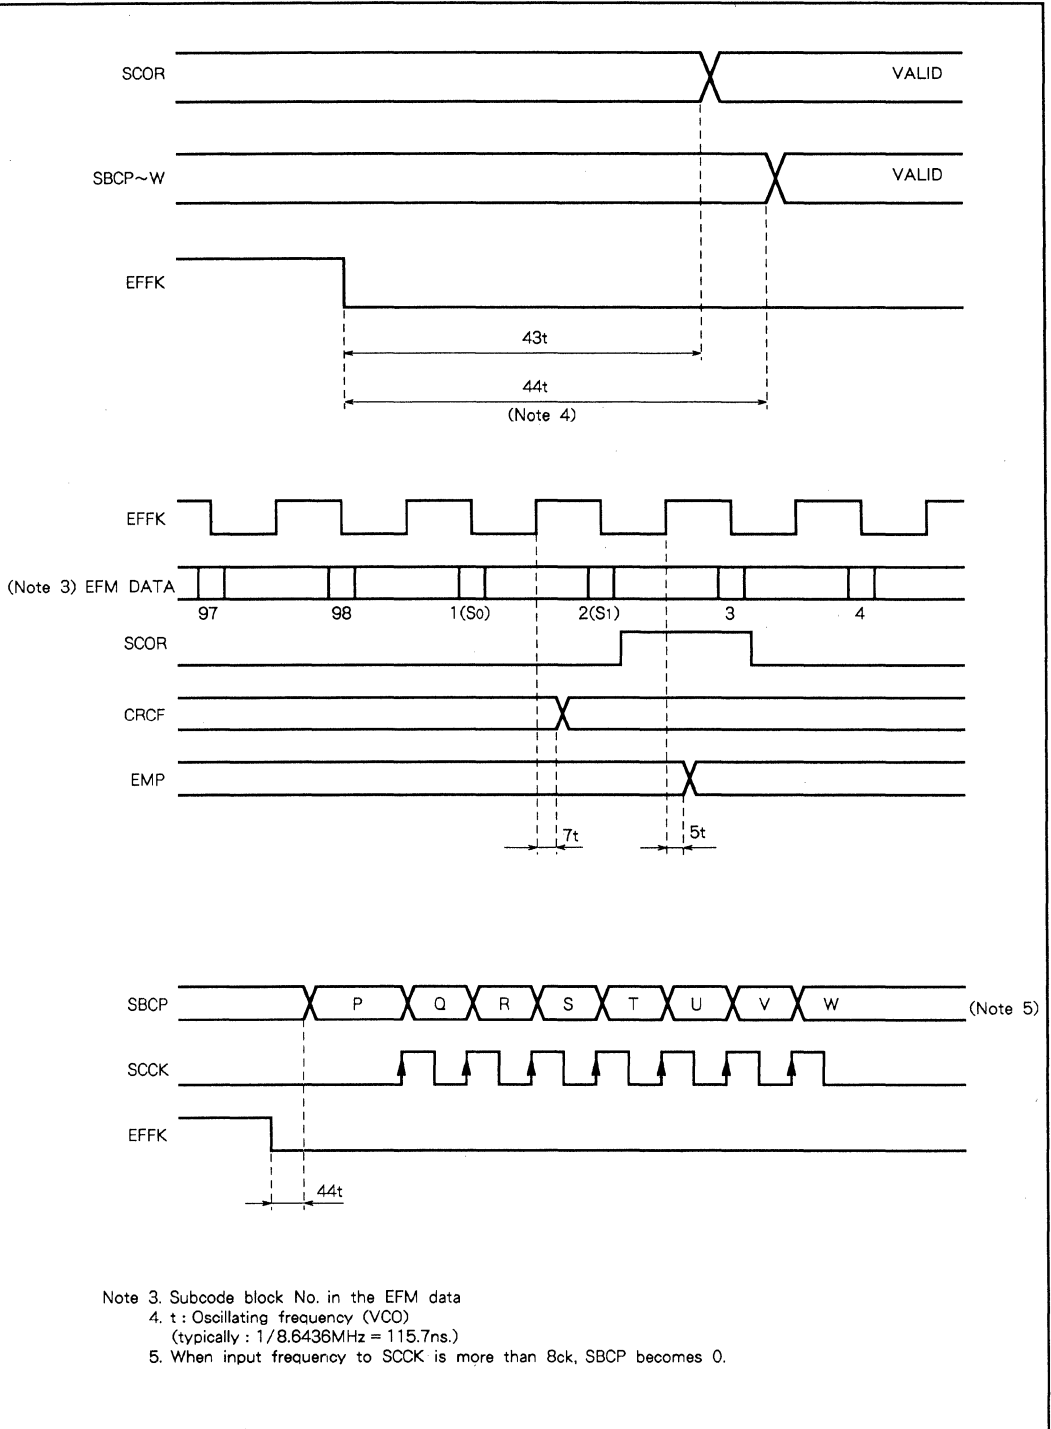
SCOR

VALID

SBCP~W

VALID

EFFK

43t

44t
(Note 4)

EFFK

(Note 3) EFM DATA

97

98

1(S0)

2(S1)

3

4

SCOR

CRCF

EMP

7t

5t

SBCP

P

Q

R

S

T

U

V

W

(Note 5)

SCCK

EFFK

44t

Note 3. Subcode block No. in the EFM data
4. t : Oscillating frequency (VCO)
(typically : 1/8.6436MHz = 115.7ns.)
5. When input frequency to SCCK is more than 8ck, SBCP becomes 0.